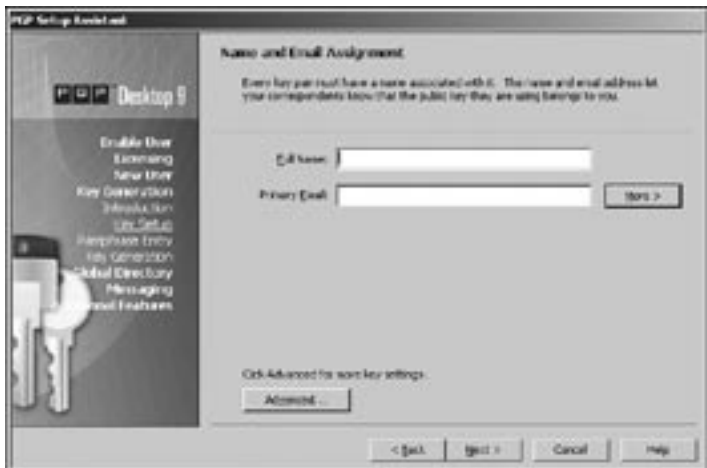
PGP Setup Assistant

PGP Desktop 9

Enable User
Licensing
New User
Key Generation
Introduction
Key Setup
Passphrase Entry
Key Generation
Global Directory
Messaging
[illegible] Features

Name and Email Assignment

Every key pair must have a name associated with it. The name and email address let your correspondents know that the public key they are using belongs to you.

Full Name:

Primary Email:

More >

Click Advanced for more key settings.

Advanced...

< Back

Next >

Cancel

Help